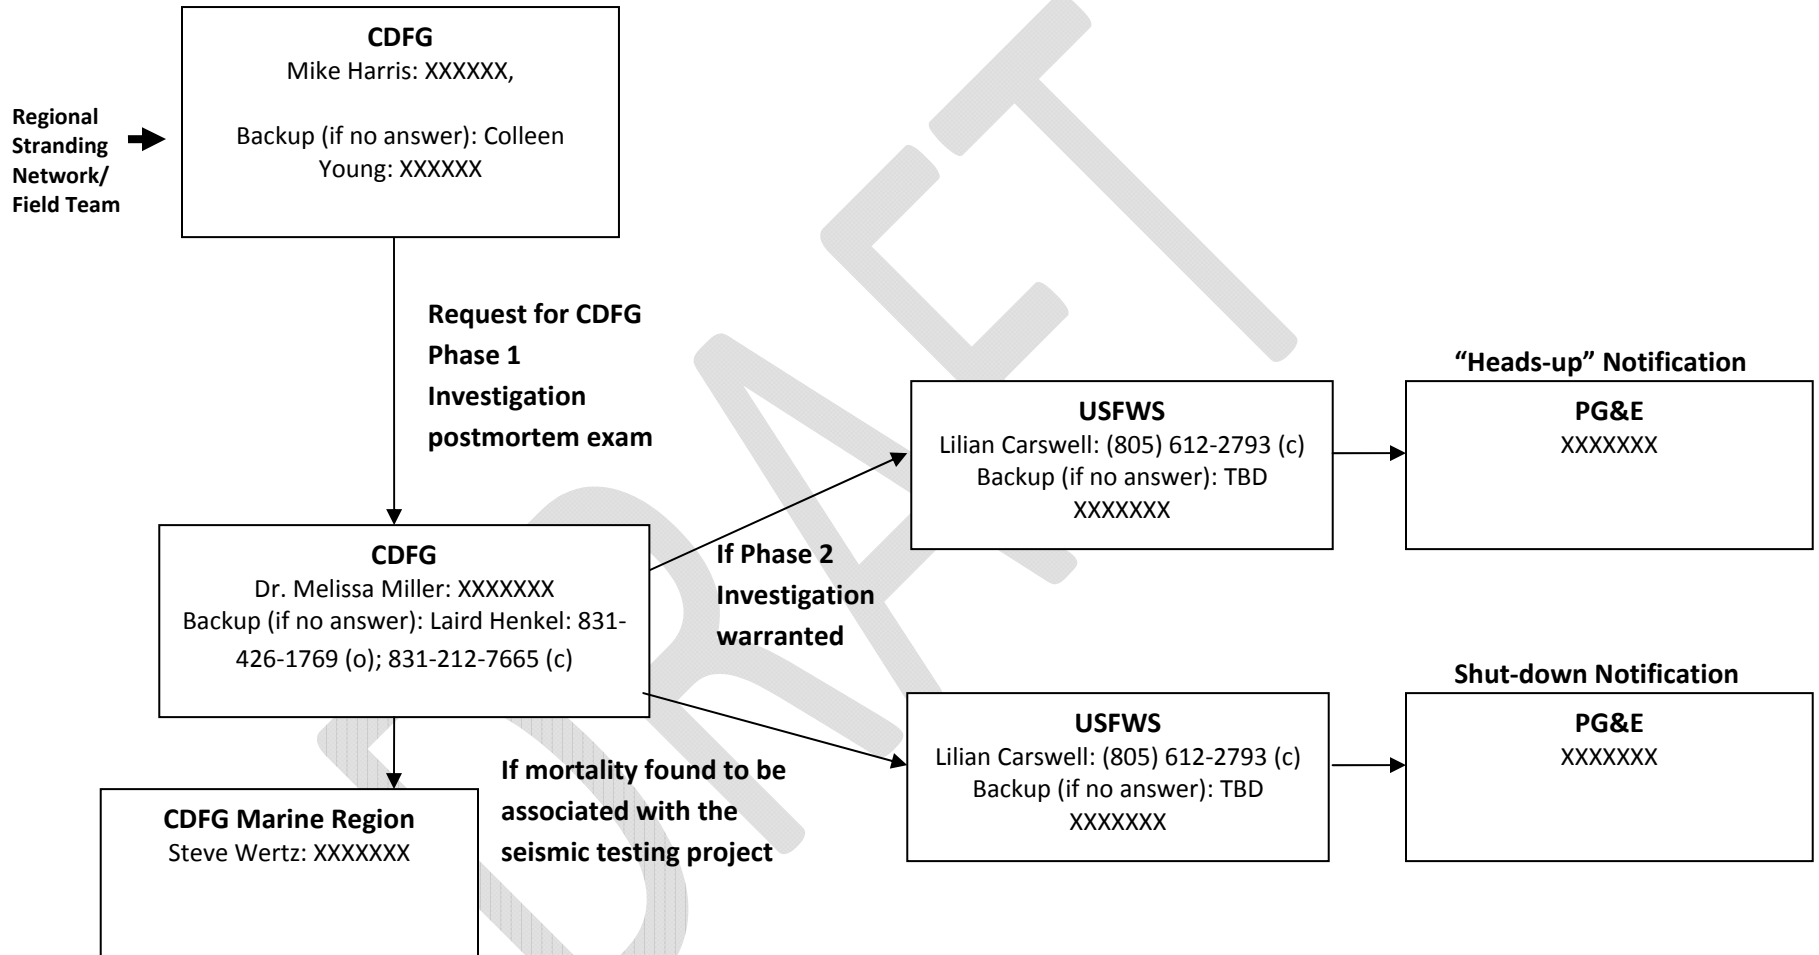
Regional Stranding Network/ Field Team

CDFG
Mike Harris: XXXXXX,

Backup (if no answer): Colleen Young: XXXXXX

Request for CDFG Phase 1 Investigation postmortem exam

CDFG
Dr. Melissa Miller: XXXXXXX
Backup (if no answer): Laird Henkel: 831-426-1769 (o); 831-212-7665 (c)

If Phase 2 Investigation warranted

USFWS
Lilian Carswell: (805) 612-2793 (c)
Backup (if no answer): TBD
XXXXXXX

"Heads-up" Notification

PG&E
XXXXXXX

If mortality found to be associated with the seismic testing project

USFWS
Lilian Carswell: (805) 612-2793 (c)
Backup (if no answer): TBD
XXXXXXX

Shut-down Notification

PG&E
XXXXXXX

CDFG Marine Region
Steve Wertz: XXXXXXX

DRAFT